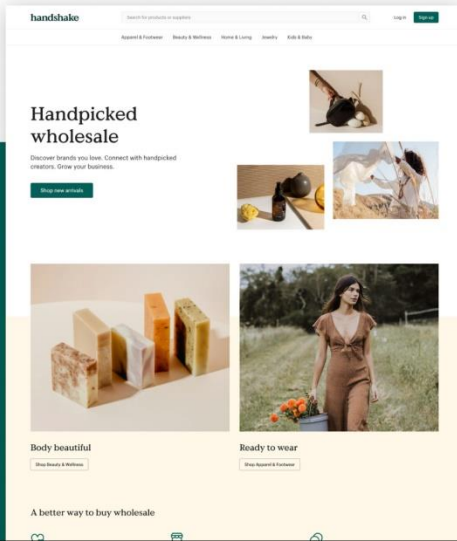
handshake

Search for products or suppliers

Log in

Sign up

Apparel & Footwear

Beauty & Wellness

Home & Living

Jewelry

Kids & Baby

Handpicked wholesale

Discover brands you love. Connect with handpicked creators. Grow your business.

Shop new arrivals

Body beautiful

Shop Beauty & Wellness

Ready to wear

Shop Apparel & Footwear

A better way to buy wholesale